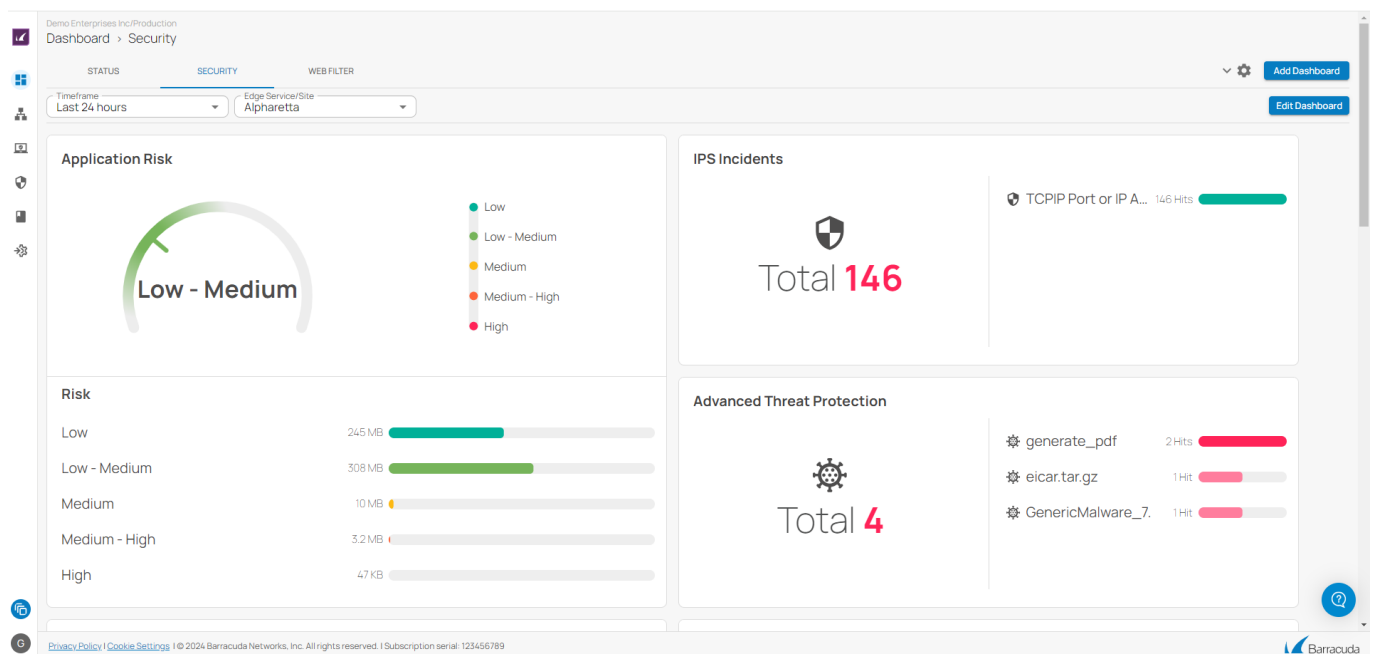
Demo Enterprises Inc/Production
Dashboard > Security

STATUS SECURITY WEB FILTER

Add Dashboard

Timeframe
Last 24 hours

Edge Service/Site
Alpharetta

Edit Dashboard

Application Risk

Low - Medium

Low
Low - Medium
Medium
Medium - High
High

IPS Incidents

Total 146

TCPIP Port or IP A... 146 Hits

Risk

| | |
|---|---|
| Low | 245 MB |
| Low - Medium | 308 MB |
| Medium | 10 MB |
| Medium - High | 3.2 MB |
| High | 47 KB |

Advanced Threat Protection

Total 4

generate_pdf 2 Hits
eicar.tar.gz 1 Hit
GenericMalware_7. 1 Hit

G

Privacy Policy | Cookie Settings | © 2024 Barracuda Networks, Inc. All rights reserved. | Subscription serial: 123456789

Barracuda